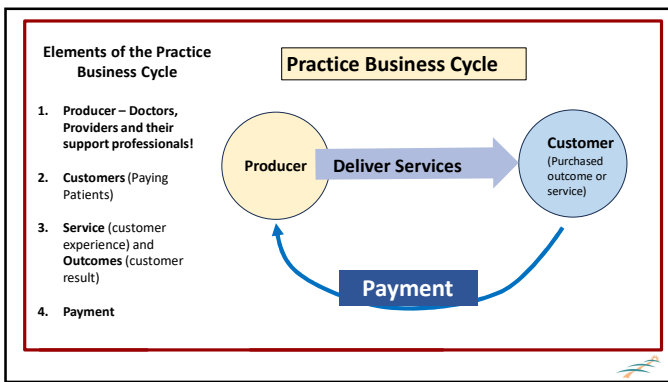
Elements of the Practice Business Cycle

1. Producer – Doctors, Providers and their support professionals!

2. Customers (Paying Patients)

3. Service (customer experience) and Outcomes (customer result)

4. Payment

Practice Business Cycle

Producer

Deliver Services

Customer
(Purchased outcome or service)

Payment